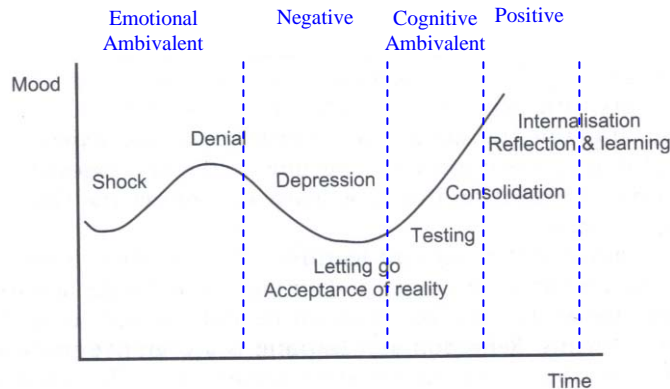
Emotional Ambivalent

Negative

Cognitive Ambivalent

Positive

Mood

Denial

Shock

Depression

Internalisation

Reflection & learning

Consolidation

Testing

Letting go

Acceptance of reality

Time